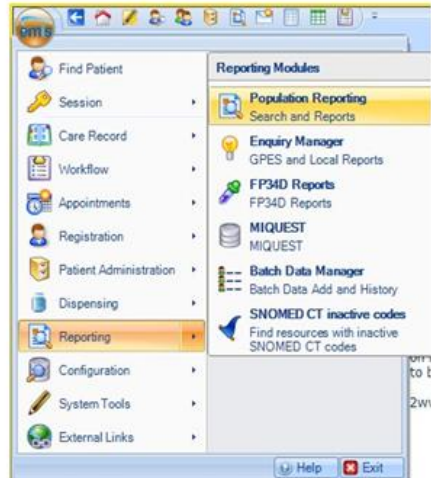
ems

Find Patient
Session
Care Record
Workflow
Appointments
Registration
Patient Administration
Dispensing
Reporting
Configuration
System Tools
External Links

Reporting Modules

Population Reporting
Search and Reports

Enquiry Manager
GPES and Local Reports

FP34D Reports
FP34D Reports

MIQUEST
MIQUEST

Batch Data Manager
Batch Data Add and History

SNOMED CT inactive codes
Find resources with inactive SNOMED CT codes

on
to b

2w

Help Exit